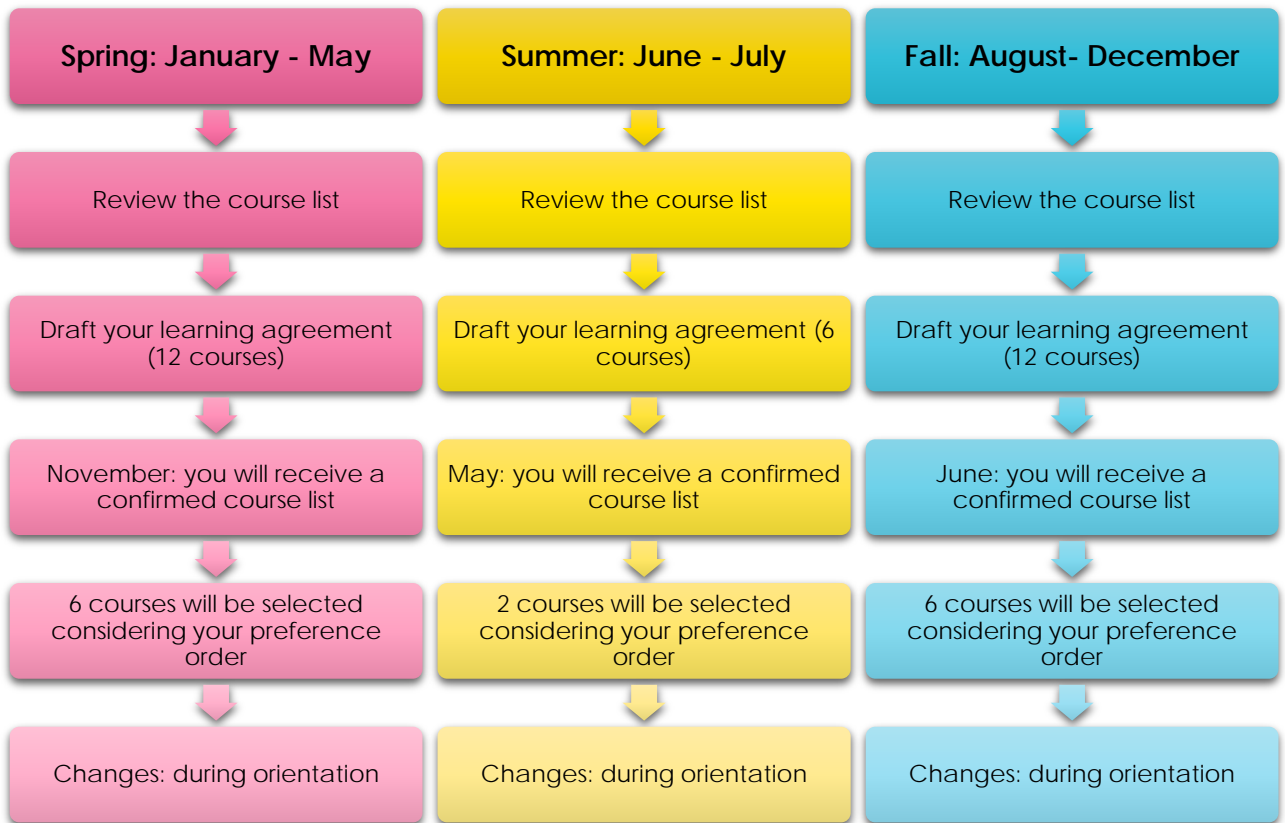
Spring: January - May

Review the course list

Draft your learning agreement (12 courses)

November: you will receive a confirmed course list

6 courses will be selected considering your preference order

Changes: during orientation

Summer: June - July

Review the course list

Draft your learning agreement (6 courses)

May: you will receive a confirmed course list

2 courses will be selected considering your preference order

Changes: during orientation

Fall: August- December

Review the course list

Draft your learning agreement (12 courses)

June: you will receive a confirmed course list

6 courses will be selected considering your preference order

Changes: during orientation